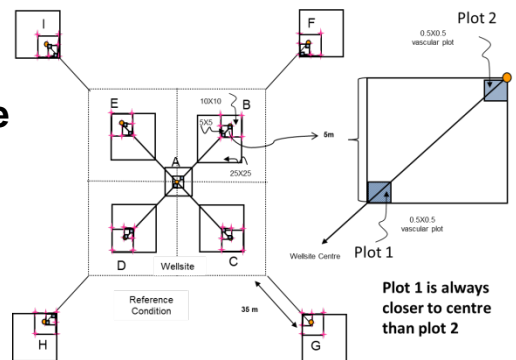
I

F

Plot 2

0.5X0.5 vascular plot

e

E

10X10

B

5X5

5m

25X25

A

D

Wellsite

C

0.5X0.5 vascular plot

Wellsite Centre

Plot 1

Reference Condition

35 m

Plot 1 is always closer to centre than plot 2

H

G